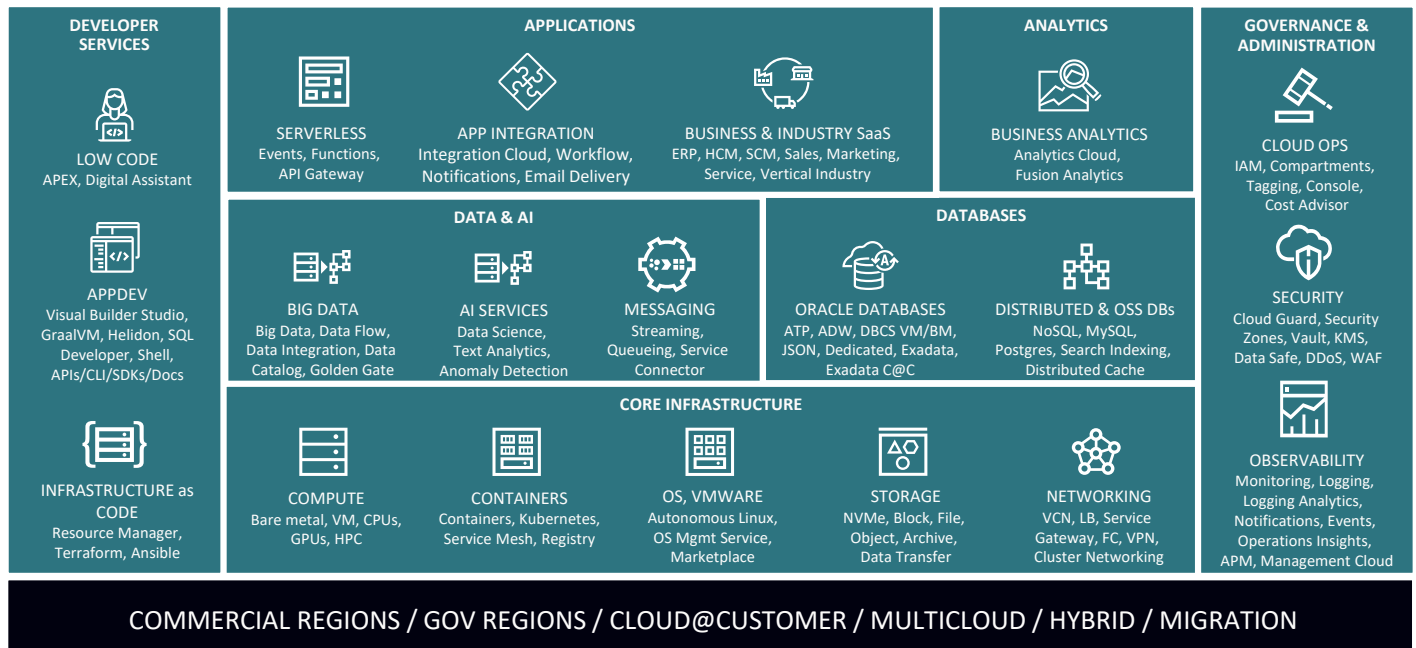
DEVELOPER SERVICES

LOW CODE
APEX, Digital Assistant

APPDEV
Visual Builder Studio, GraalVM, Helidon, SQL Developer, Shell, APIs/CLI/SDKs/Docs

INFRASTRUCTURE as CODE
Resource Manager, Terraform, Ansible

APPLICATIONS

SERVERLESS
Events, Functions, API Gateway

APP INTEGRATION
Integration Cloud, Workflow, Notifications, Email Delivery

BUSINESS & INDUSTRY SaaS
ERP, HCM, SCM, Sales, Marketing, Service, Vertical Industry

ANALYTICS

BUSINESS ANALYTICS
Analytics Cloud, Fusion Analytics

GOVERNANCE & ADMINISTRATION

CLOUD OPS
IAM, Compartments, Tagging, Console, Cost Advisor

SECURITY
Cloud Guard, Security Zones, Vault, KMS, Data Safe, DDoS, WAF

OBSERVABILITY
Monitoring, Logging, Logging Analytics, Notifications, Events, Operations Insights, APM, Management Cloud

DATA & AI

BIG DATA
Big Data, Data Flow, Data Integration, Data Catalog, Golden Gate

AI SERVICES
Data Science, Text Analytics, Anomaly Detection

MESSAGING
Streaming, Queueing, Service Connector

DATABASES

ORACLE DATABASES
ATP, ADW, DBCS VM/BM, JSON, Dedicated, Exadata, Exadata C@C

DISTRIBUTED & OSS DBs
NoSQL, MySQL, Postgres, Search Indexing, Distributed Cache

CORE INFRASTRUCTURE

COMPUTE
Bare metal, VM, CPUs, GPUs, HPC

CONTAINERS
Containers, Kubernetes, Service Mesh, Registry

OS, VMWARE
Autonomous Linux, OS Mgmt Service, Marketplace

STORAGE
NVMe, Block, File, Object, Archive, Data Transfer

NETWORKING
VCN, LB, Service Gateway, FC, VPN, Cluster Networking

COMMERCIAL REGIONS / GOV REGIONS / CLOUD@CUSTOMER / MULTICLOUD / HYBRID / MIGRATION